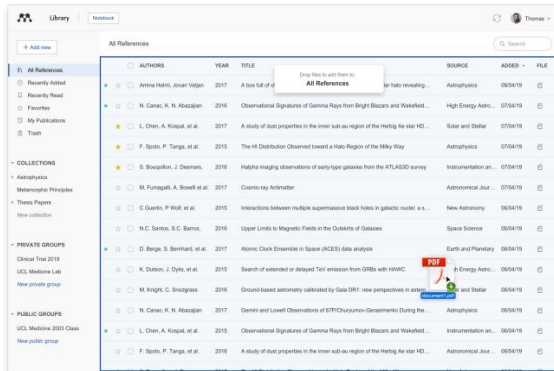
Library | Notebook | Thomas

+ Add new

All References
Recently Added
Recently Read
Favorites
My Publications
Trash

COLLECTIONS
Astrophysics
Metascientific Principles
Thesis Papers
New collection

PRIVATE GROUPS
Clinical Trial 2019
UCL Medicine Lab
New private group

PUBLIC GROUPS
UCL Medicine 2003 Class
New public group

All References

Search

Drop files to add them to:
All References

| | | AUTHORS | YEAR | TITLE | SOURCE | ADDED | FILE |
|---|---|---|---|---|---|---|---|
| ● | ☆ | Amina Helmi, Jovan Veljan | 2017 | A box full of ch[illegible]ar halo revealing... | Astrophysics | 08/04/19 | |
| ● | ☆ | N. Canac, K. N. Abazajian | 2016 | Observational Signatures of Gamma Rays from Bright Blazars and Wakefield... | High Energy Astro... | 07/04/19 | |
| | ★ | L. Chen, A. Kospal, et al. | 2016 | A study of dust properties in the inner sub-au region of the Herbig Ae star HD... | Solar and Stellar | 07/04/19 | |
| | ★ | F. Spoto, P. Tanga, et al. | 2015 | The HI Distribution Observed toward a Halo Region of the Milky Way | Astrophysics | 07/04/19 | |
| | ★ | S. Bouquillon, J. Desmars, | 2016 | Halpha imaging observations of early-type galaxies from the ATLAS3D survey | Instrumentation an... | 07/04/19 | |
| | ☆ | M. Fumagalli, A. Boselli et al. | 2017 | Cosmic-ray Antimatter | Astronomical Jour... | 07/04/19 | |
| | ☆ | C Guerlin, P Wolf, et al. | 2015 | Interactions between multiple supermassive black holes in galactic nuclei: a s... | New Astronomy | 06/04/19 | |
| | ☆ | N.C. Santos, S.C. Barros, | 2016 | Upper Limits to Magnetic Fields in the Outskirts of Galaxies | Space Science | 06/04/19 | |
| ● | ☆ | D. Berge, S. Bernhard, et al. | 2017 | Atomic Clock Ensemble in Space (ACES) data analysis | Earth and Planetary | 06/04/19 | |
| | ☆ | K. Dutson, J. Dyke, et al. | 2015 | Search of extended or delayed TeV emission from GRBs with HAWC | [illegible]h Energy Astro... | 06/04/19 | |
| | ☆ | M. Knight, C. Snodgrass | 2016 | Ground-based astrometry calibrated by Gaia DR1: new perspectives in astro... | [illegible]lar and Stellar | 06/04/19 | |
| | ☆ | N. Canac, K. N. Abazajian | 2017 | Gemini and Lowell Observations of 67P/Churyumov-Gerasimenko During the... | Astrophysics | 06/04/19 | |
| ● | ☆ | L. Chen, A. Kospal, et al. | 2015 | Observational Signatures of Gamma Rays from Bright Blazars and Wakefield... | Instrumentation an... | 06/04/19 | |
| | ☆ | F. Spoto, P. Tanga, et al. | 2016 | A study of dust properties in the inner sub-au region of the Herbig Ae star HD... | Astronomical Jour... | 06/04/19 | |

PDF
document1.pdf